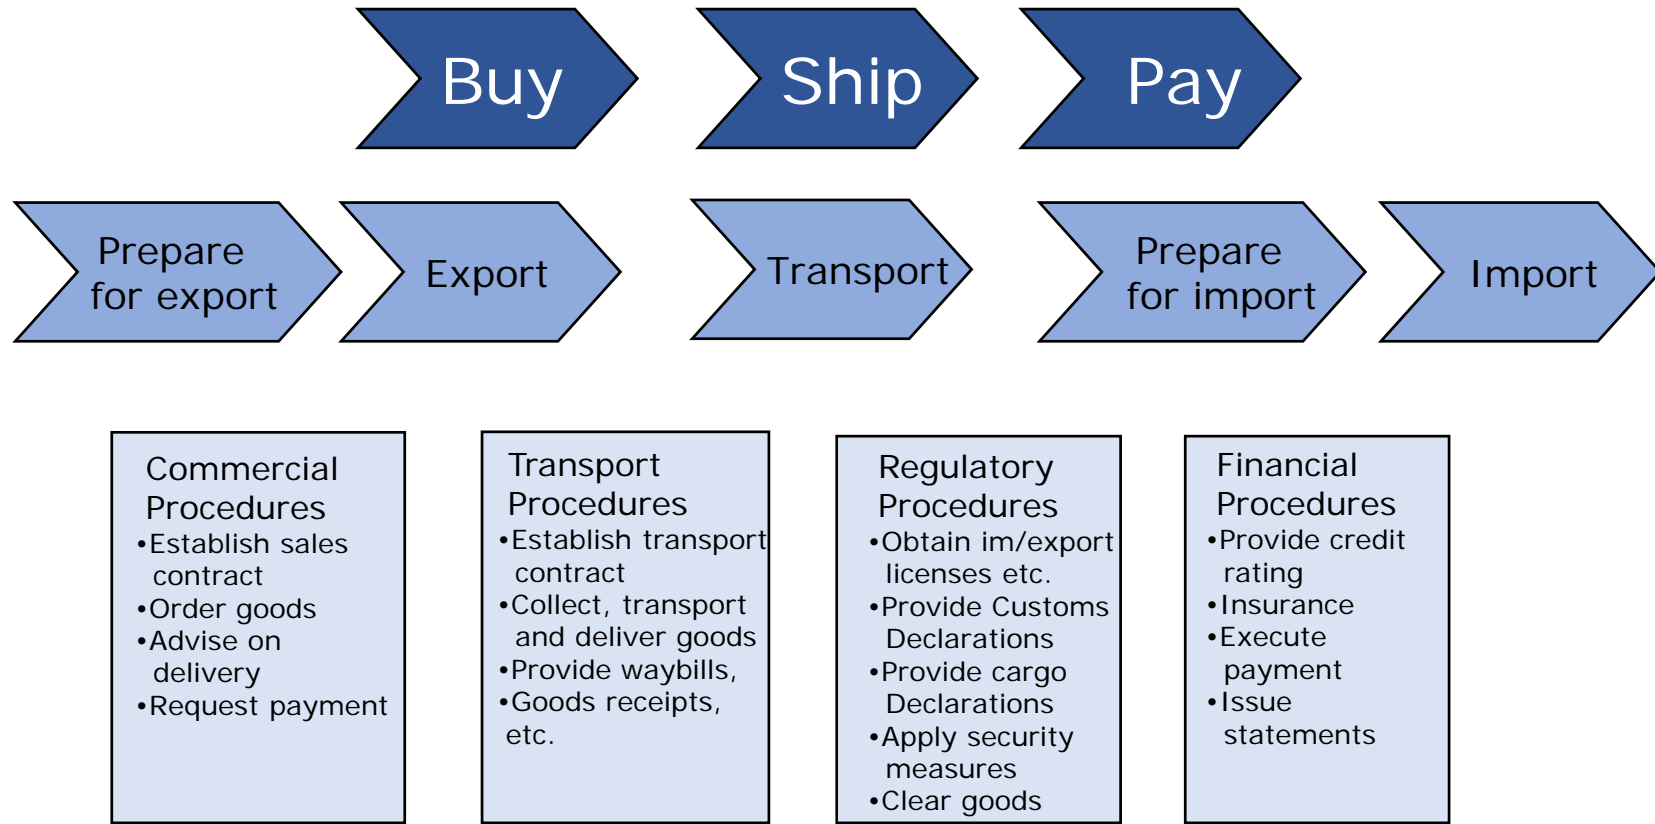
Buy

Ship

Pay

Prepare for export

Export

Transport

Prepare for import

Import

Commercial Procedures
•Establish sales contract
•Order goods
•Advise on delivery
•Request payment

Transport Procedures
•Establish transport contract
•Collect, transport and deliver goods
•Provide waybills,
•Goods receipts, etc.

Regulatory Procedures
•Obtain im/export licenses etc.
•Provide Customs Declarations
•Provide cargo Declarations
•Apply security measures
•Clear goods

Financial Procedures
•Provide credit rating
•Insurance
•Execute payment
•Issue statements